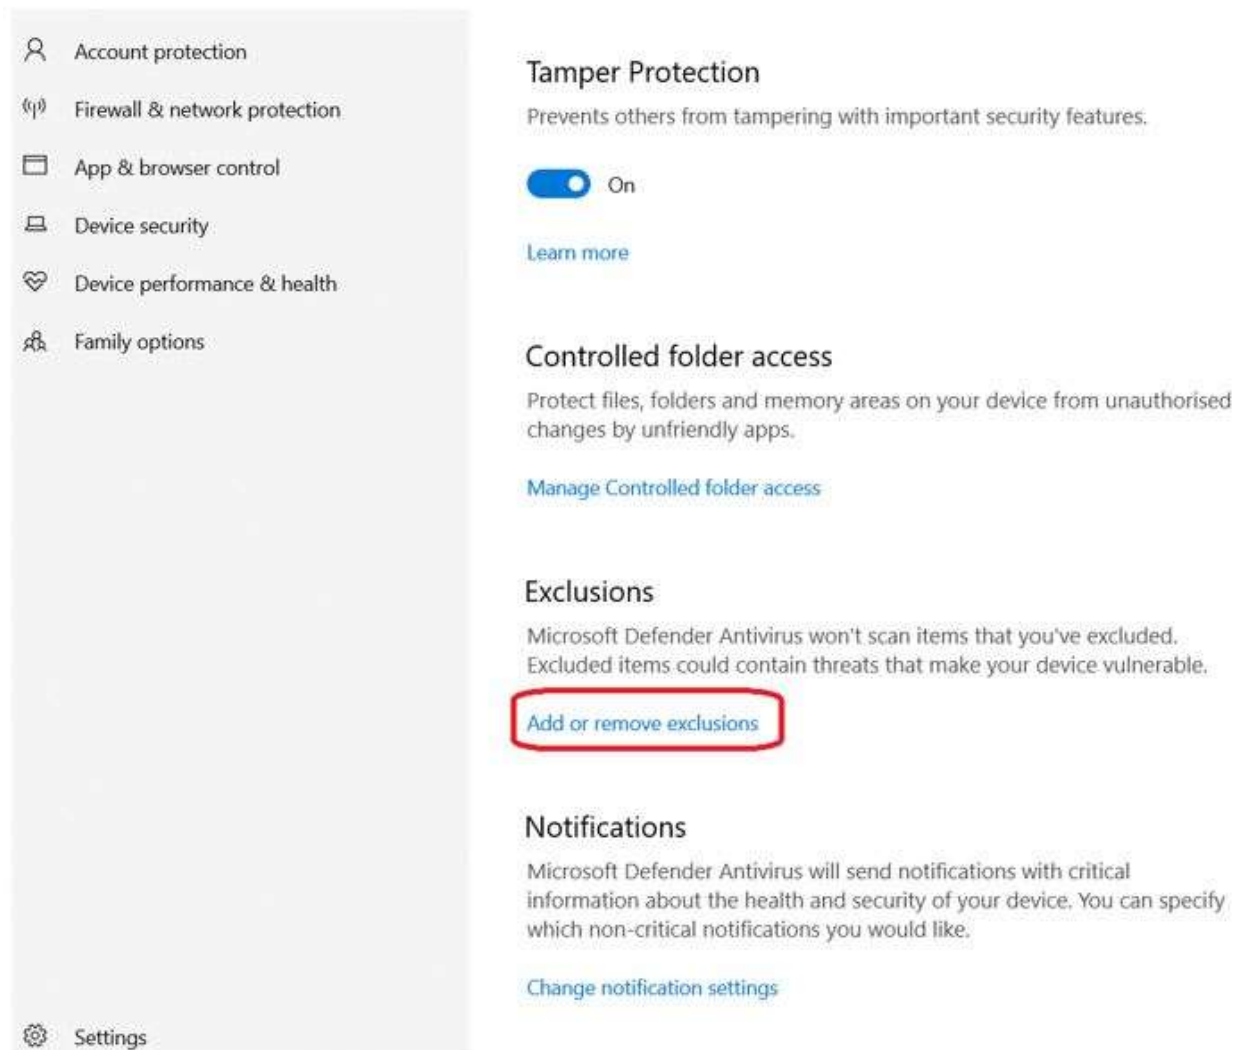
Account protection
Firewall & network protection
App & browser control
Device security
Device performance & health
Family options

Tamper Protection
Prevents others from tampering with important security features.

On

Learn more

Controlled folder access
Protect files, folders and memory areas on your device from unauthorised changes by unfriendly apps.

Manage Controlled folder access

Exclusions
Microsoft Defender Antivirus won't scan items that you've excluded. Excluded items could contain threats that make your device vulnerable.

Add or remove exclusions

Notifications
Microsoft Defender Antivirus will send notifications with critical information about the health and security of your device. You can specify which non-critical notifications you would like.

Change notification settings

Settings